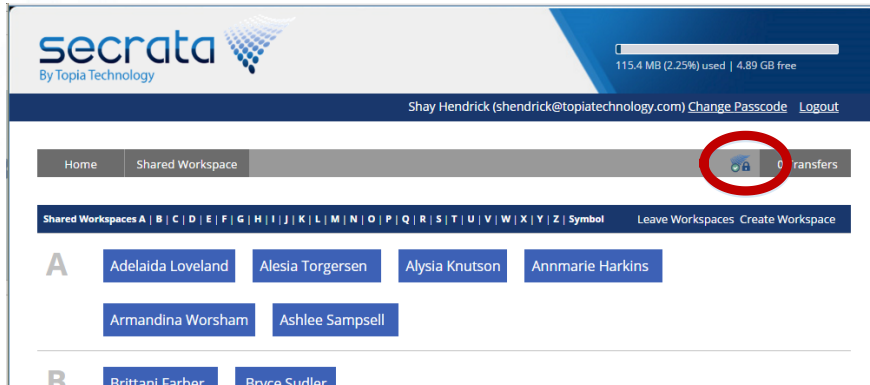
secrata
By Topia Technology

115.4 MB (2.25%) used | 4.89 GB free

Shay Hendrick (shendrick@topiatechnology.com) Change Passcode Logout

Home Shared Workspace

0 Transfers

Shared Workspaces A | B | C | D | E | F | G | H | I | J | K | L | M | N | O | P | Q | R | S | T | U | V | W | X | Y | Z | Symbol Leave Workspaces Create Workspace

A

Adelaida Loveland Alesia Torgersen Alysia Knutson Annmarie Harkins

Armandina Worsham Ashlee Sampsell

B

Brittani Farber Bryce Sudler